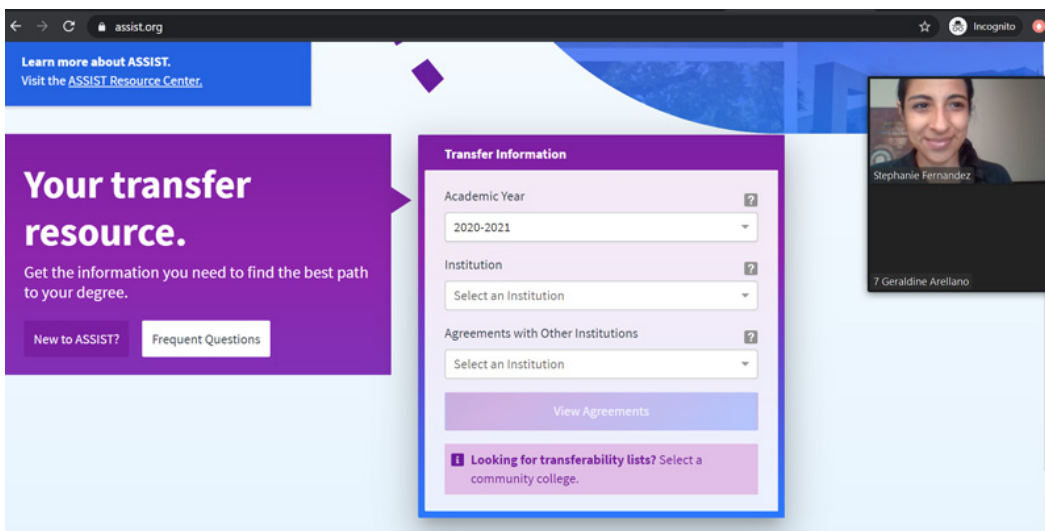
assist.org

Incognito

Learn more about ASSIST.
Visit the ASSIST Resource Center.

Your transfer resource.

Get the information you need to find the best path to your degree.

New to ASSIST?

Frequent Questions

Transfer Information

Academic Year

?

2020-2021

Institution

?

Select an Institution

Agreements with Other Institutions

?

Select an Institution

View Agreements

Looking for transferability lists? Select a community college.

Stephanie Fernandez

7 Geraldine Arellano